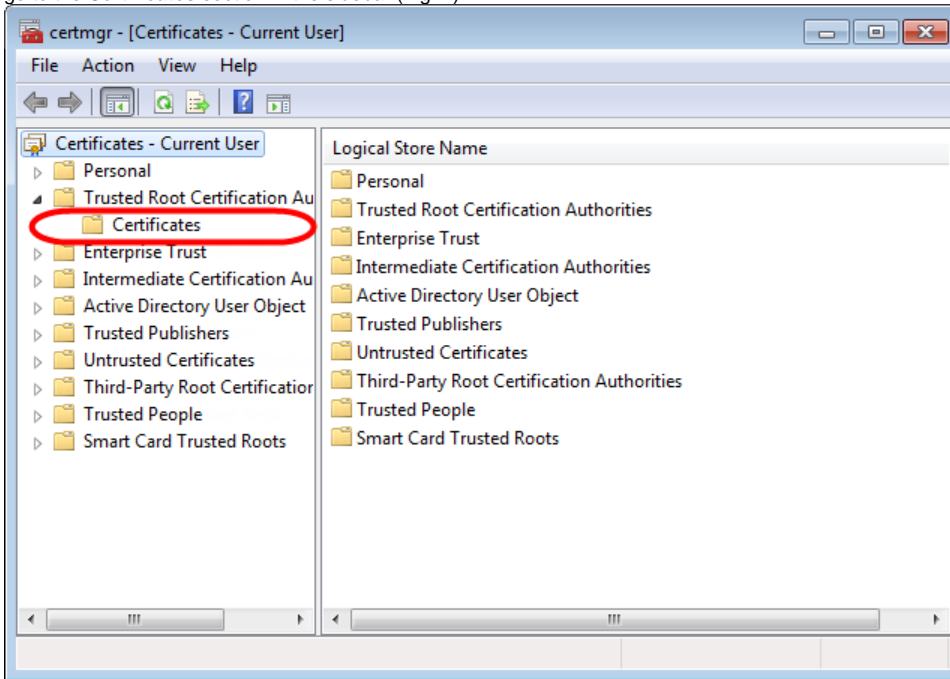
certmgr - [Certificates - Current User]

File Action View Help

Certificates - Current User
Personal
Trusted Root Certification Au
Certificates
Enterprise Trust
Intermediate Certification Au
Active Directory User Object
Trusted Publishers
Untrusted Certificates
Third-Party Root Certificatior
Trusted People
Smart Card Trusted Roots

Logical Store Name
Personal
Trusted Root Certification Authorities
Enterprise Trust
Intermediate Certification Authorities
Active Directory User Object
Trusted Publishers
Untrusted Certificates
Third-Party Root Certification Authorities
Trusted People
Smart Card Trusted Roots